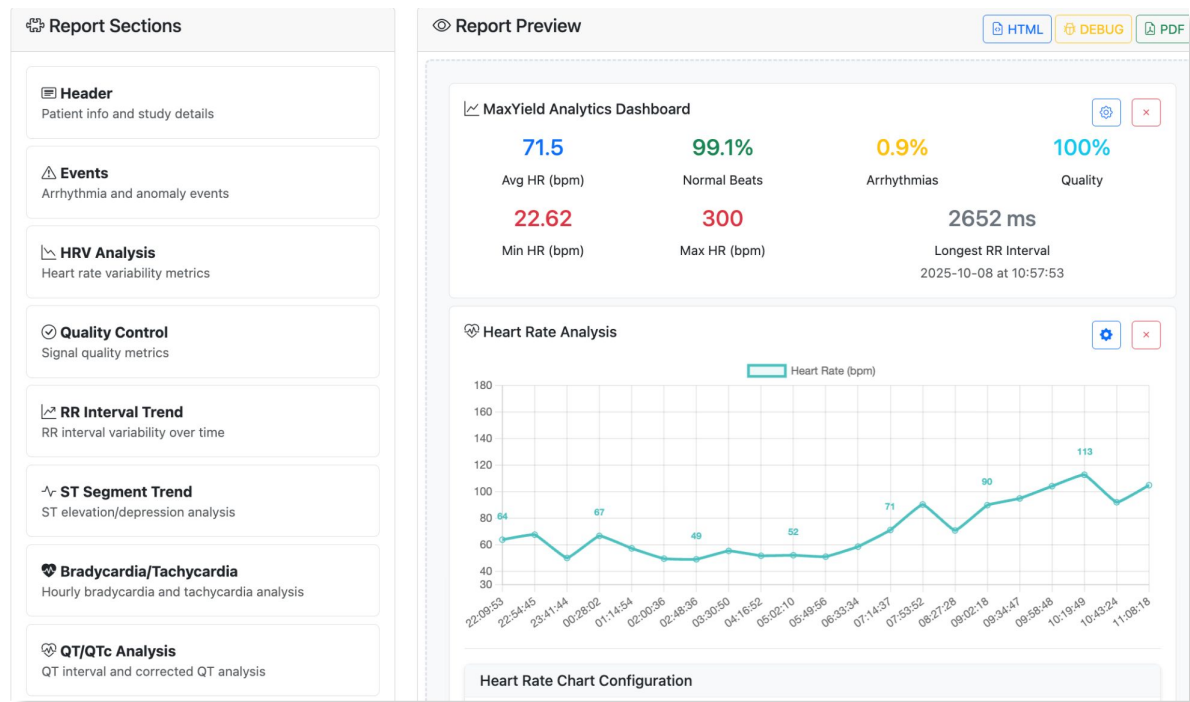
Report Sections

Header
Patient info and study details

Events
Arrhythmia and anomaly events

HRV Analysis
Heart rate variability metrics

Quality Control
Signal quality metrics

RR Interval Trend
RR interval variability over time

ST Segment Trend
ST elevation/depression analysis

Bradycardia/Tachycardia
Hourly bradycardia and tachycardia analysis

QT/QTc Analysis
QT interval and corrected QT analysis

Report Preview

HTML DEBUG PDF

MaxYield Analytics Dashboard

71.5
Avg HR (bpm)

99.1%
Normal Beats

0.9%
Arrhythmias

100%
Quality

22.62
Min HR (bpm)

300
Max HR (bpm)

2652 ms
Longest RR Interval
2025-10-08 at 10:57:53

Heart Rate Analysis

Heart Rate (bpm)

180
160
140
120
100
80
60
40
30

64
67
49
52
71
90
113

22:09:53
22:54:45
23:41:44
00:28:02
01:14:54
02:00:36
02:48:36
03:30:50
04:16:52
05:02:10
05:49:56
06:33:34
07:14:37
07:53:52
08:27:28
09:02:18
09:34:47
09:58:48
10:19:49
10:43:24
11:08:18

Heart Rate Chart Configuration